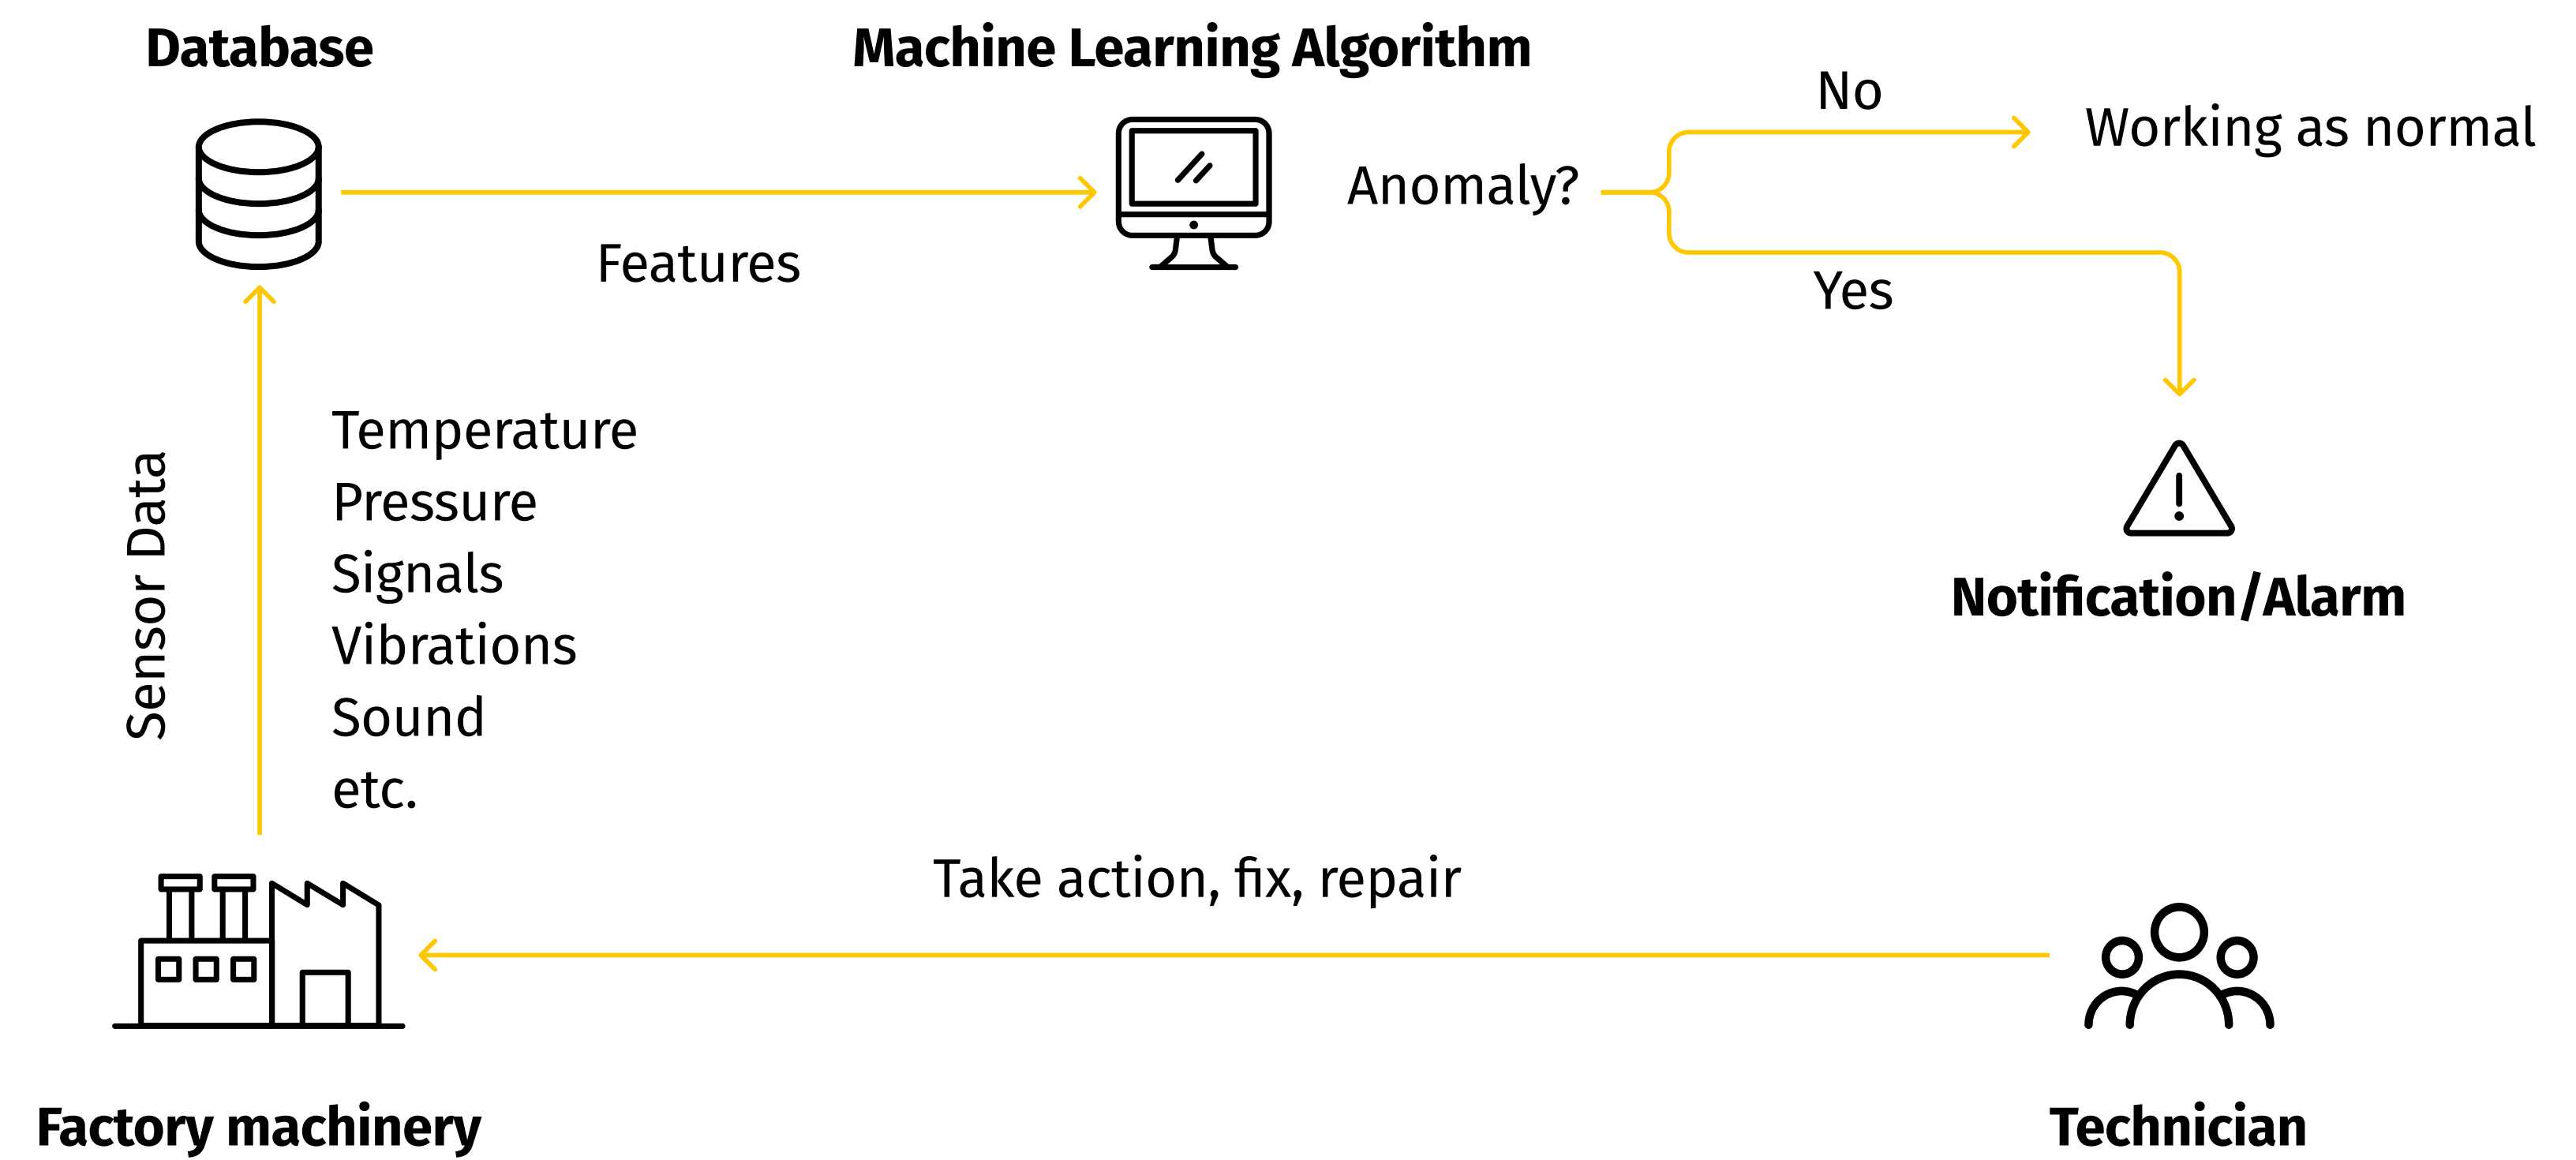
Database

Machine Learning Algorithm

No

Working as normal

Anomaly?

Features

Yes

Sensor Data

Temperature
Pressure
Signals
Vibrations
Sound
etc.

Notification/Alarm

Take action, fix, repair

Factory machinery

Technician